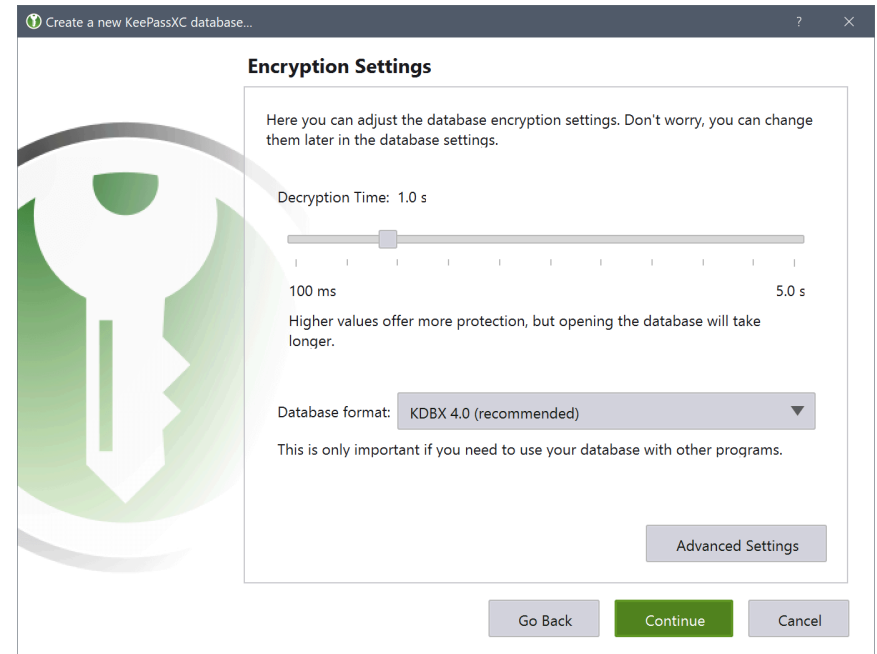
Create a new KeePassXC database...

?

Encryption Settings

Here you can adjust the database encryption settings. Don't worry, you can change them later in the database settings.

Decryption Time: 1.0 s

100 ms

5.0 s

Higher values offer more protection, but opening the database will take longer.

Database format: KDBX 4.0 (recommended)

This is only important if you need to use your database with other programs.

Advanced Settings

Go Back

Continue

Cancel